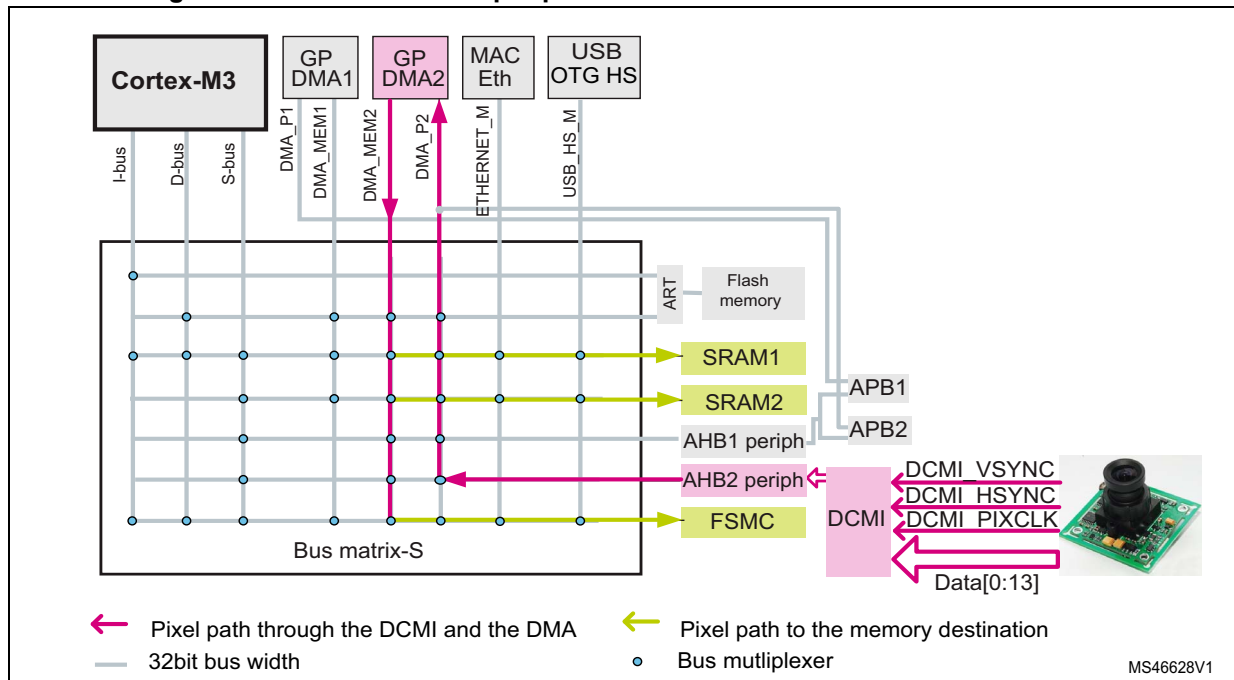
Cortex-M3

GP DMA1

GP DMA2

MAC Eth

USB OTG HS

I-bus

D-bus

S-bus

DMA_P1

DMA_MEM1

DMA_MEM2

DMA_P2

ETHERNET_M

USB_HS_M

ART

Flash memory

SRAM1

SRAM2

APB1

AHB1 periph

APB2

AHB2 periph

DCMI

DCMI_VSYNC

DCMI_HSYNC

DCMI_PIXCLK

FSMC

Bus matrix-S

Data[0:13]

Pixel path through the DCMI and the DMA

Pixel path to the memory destination

32bit bus width

Bus mutliplexer

MS46628V1